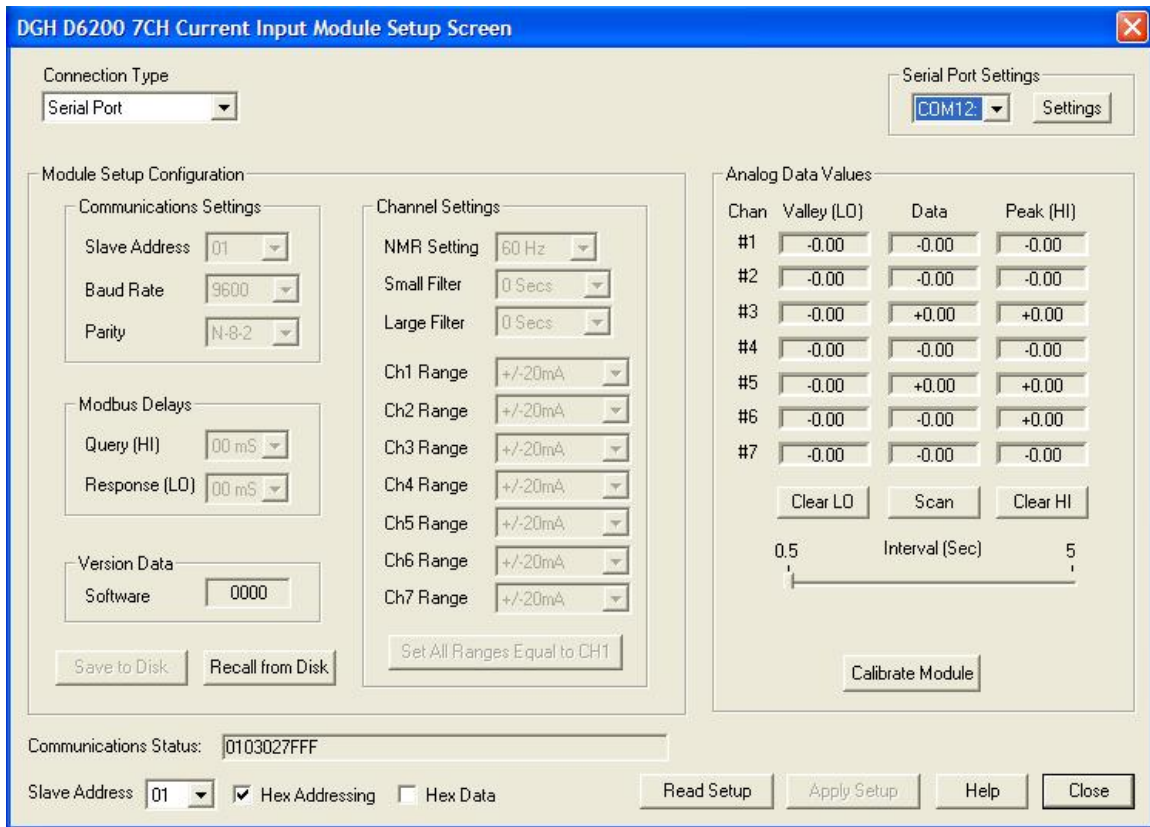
DGH D6200 7CH Current Input Module Setup Screen

Connection Type
Serial Port

Serial Port Settings
COM12:
Settings

Module Setup Configuration

Communications Settings
Slave Address 01
Baud Rate 9600
Parity N-8-2

Modbus Delays
Query (HI) 00 mS
Response (LO) 00 mS

Version Data
Software 0000

Save to Disk
Recall from Disk

Channel Settings
NMR Setting 60 Hz
Small Filter 0 Secs
Large Filter 0 Secs
Ch1 Range +/-20mA
Ch2 Range +/-20mA
Ch3 Range +/-20mA
Ch4 Range +/-20mA
Ch5 Range +/-20mA
Ch6 Range +/-20mA
Ch7 Range +/-20mA
Set All Ranges Equal to CH1

Analog Data Values

| Chan | Valley (LO) | Data | Peak (HI) |
|---|---|---|---|
| #1 | -0.00 | -0.00 | -0.00 |
| #2 | -0.00 | -0.00 | -0.00 |
| #3 | -0.00 | +0.00 | +0.00 |
| #4 | -0.00 | -0.00 | -0.00 |
| #5 | -0.00 | +0.00 | +0.00 |
| #6 | -0.00 | -0.00 | +0.00 |
| #7 | -0.00 | -0.00 | -0.00 |

Clear LO
Scan
Clear HI
0.5
Interval (Sec)
5
Calibrate Module

Communications Status: 0103027FFF
Slave Address 01
Hex Addressing
Hex Data
Read Setup
Apply Setup
Help
Close